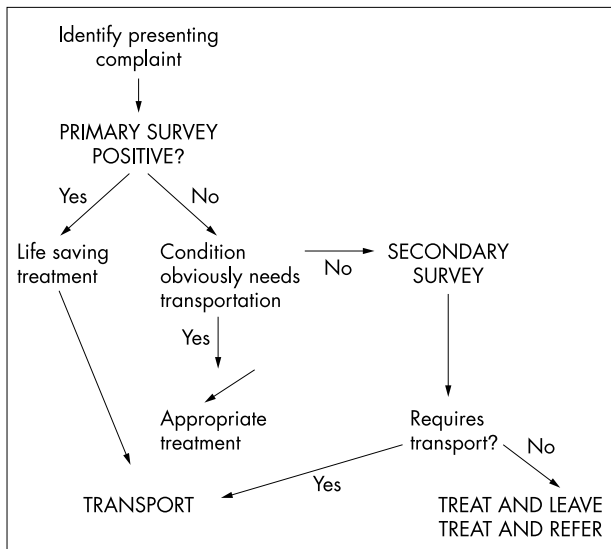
Identify presenting complaint

PRIMARY SURVEY POSITIVE?

Yes

No

Life saving treatment

Condition obviously needs transportation

No

SECONDARY SURVEY

Yes

Appropriate treatment

Requires transport?

No

Yes

TRANSPORT

TREAT AND LEAVE
TREAT AND REFER